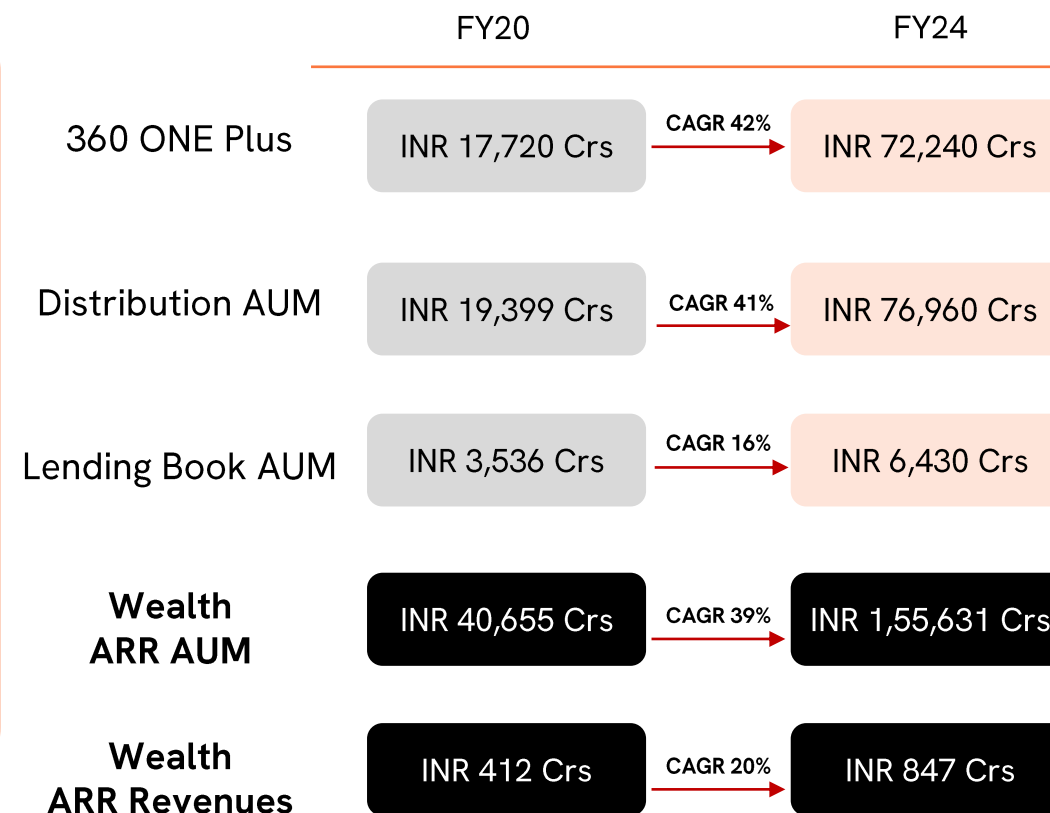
FY20

FY24

360 ONE Plus

INR 17,720 Crs

CAGR 42%

INR 72,240 Crs

Distribution AUM

INR 19,399 Crs

CAGR 41%

INR 76,960 Crs

Lending Book AUM

INR 3,536 Crs

CAGR 16%

INR 6,430 Crs

Wealth ARR AUM

INR 40,655 Crs

CAGR 39%

INR 1,55,631 Crs

Wealth ARR Revenues

INR 412 Crs

CAGR 20%

INR 847 Crs